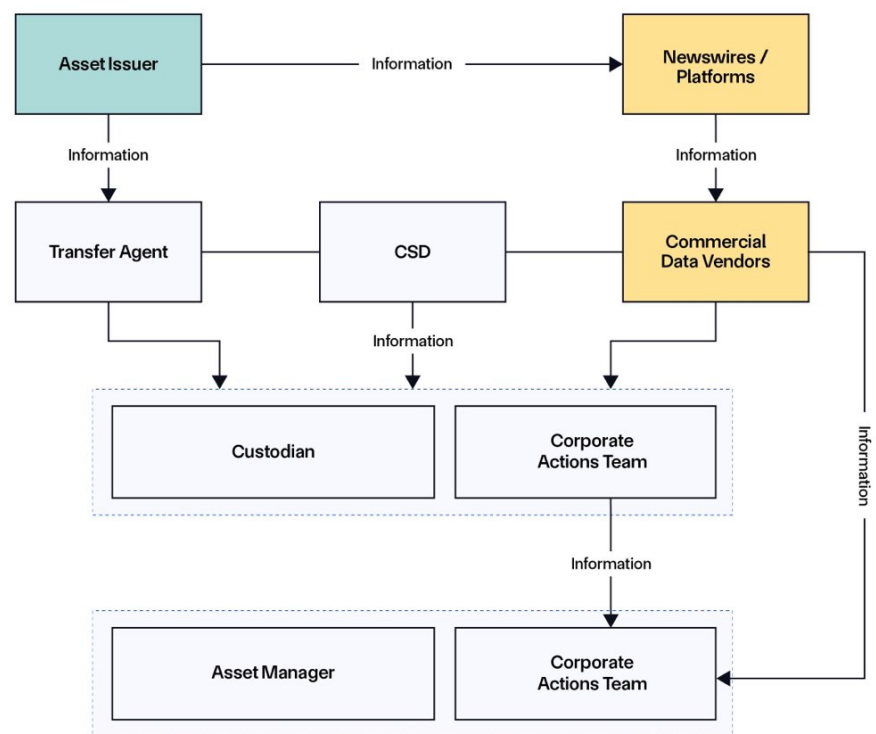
Asset Issuer

Information

Newswires / Platforms

Information

Information

Transfer Agent

CSD

Commercial Data Vendors

Information

Information

Custodian

Corporate Actions Team

Information

Asset Manager

Corporate Actions Team